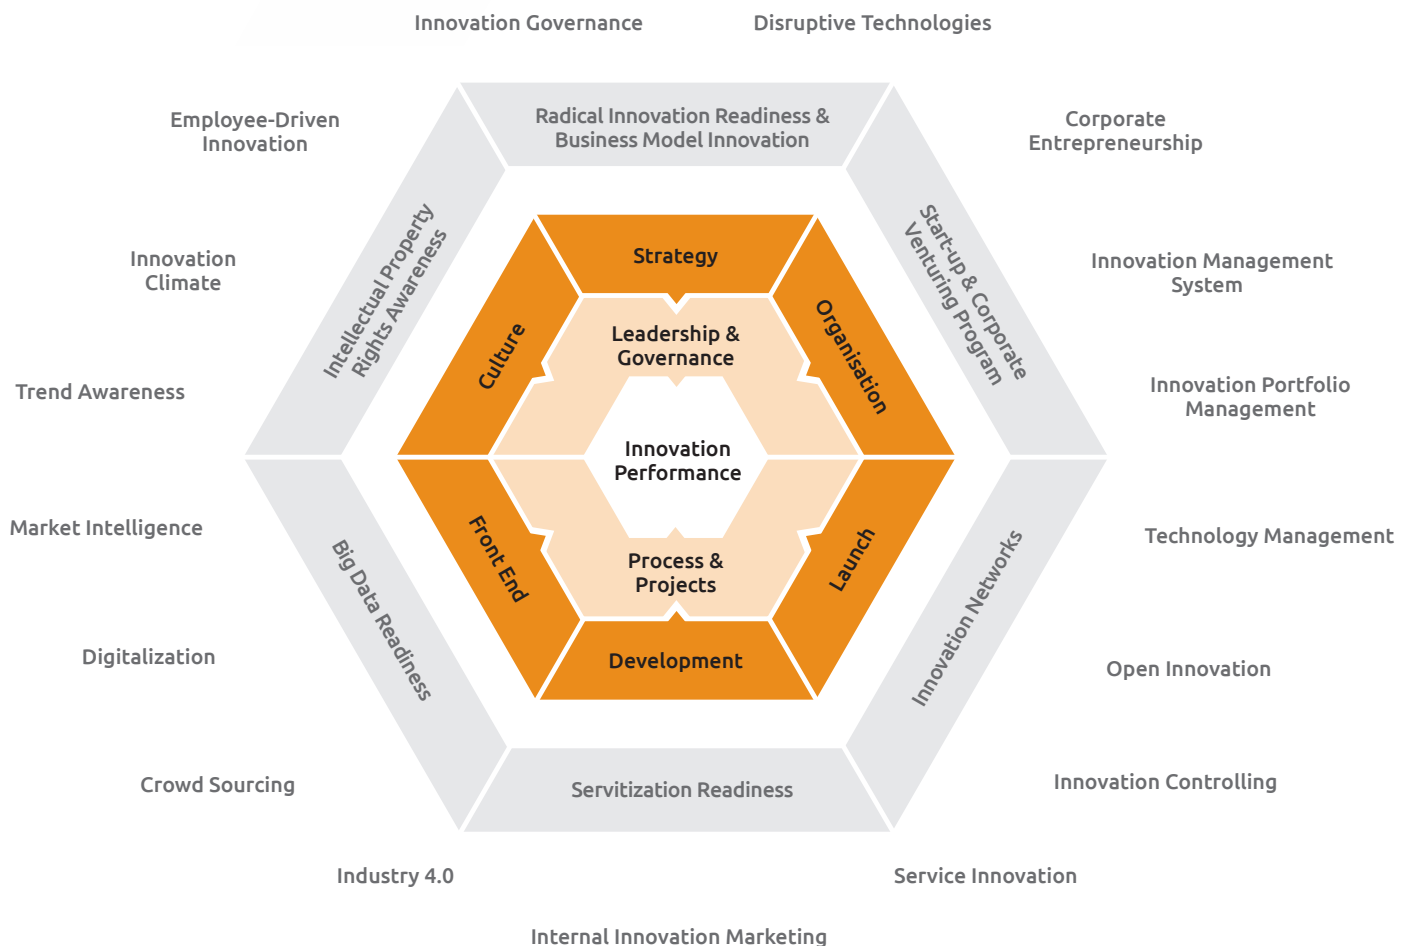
Innovation Governance

Disruptive Technologies

Employee-Driven Innovation

Corporate Entrepreneurship

Radical Innovation Readiness & Business Model Innovation

Intellectual Property Rights Awareness

Start-up & Corporate Venturing Program

Innovation Climate

Innovation Management System

Strategy

Culture

Organisation

Leadership & Governance

Trend Awareness

Innovation Portfolio Management

Innovation Performance

Market Intelligence

Technology Management

Front End

Launch

Process & Projects

Big Data Readiness

Innovation Networks

Development

Digitalization

Open Innovation

Crowd Sourcing

Servitization Readiness

Innovation Controlling

Industry 4.0

Service Innovation

Internal Innovation Marketing